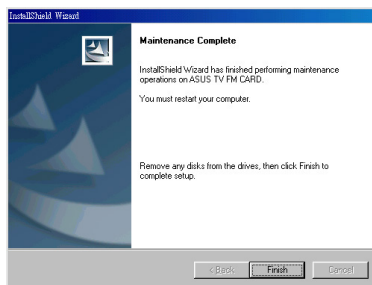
InstallShield Wizard

Maintenance Complete

InstallShield Wizard has finished performing maintenance operations on ASUS TV FM CARD.

You must restart your computer.

Remove any disks from the drives, then click Finish to complete setup.

< Back
Finish
Cancel